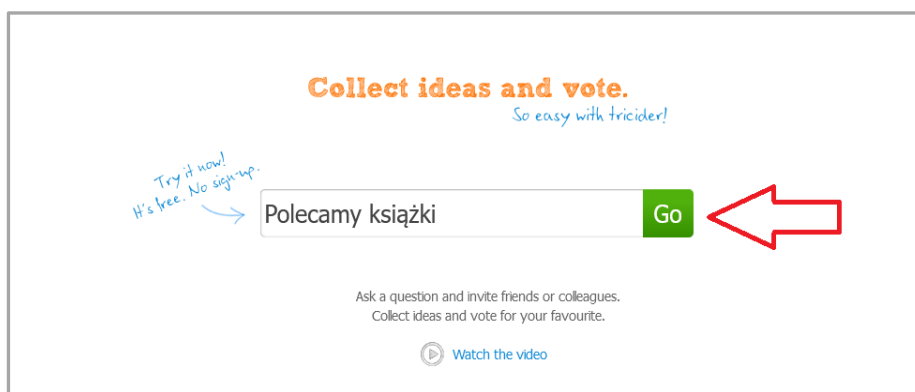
Collect ideas and vote.
So easy with tricider!

Try it now!
It's free. No sign-up.

Polecamy książki

Go

Ask a question and invite friends or colleagues.
Collect ideas and vote for your favourite.

Watch the video